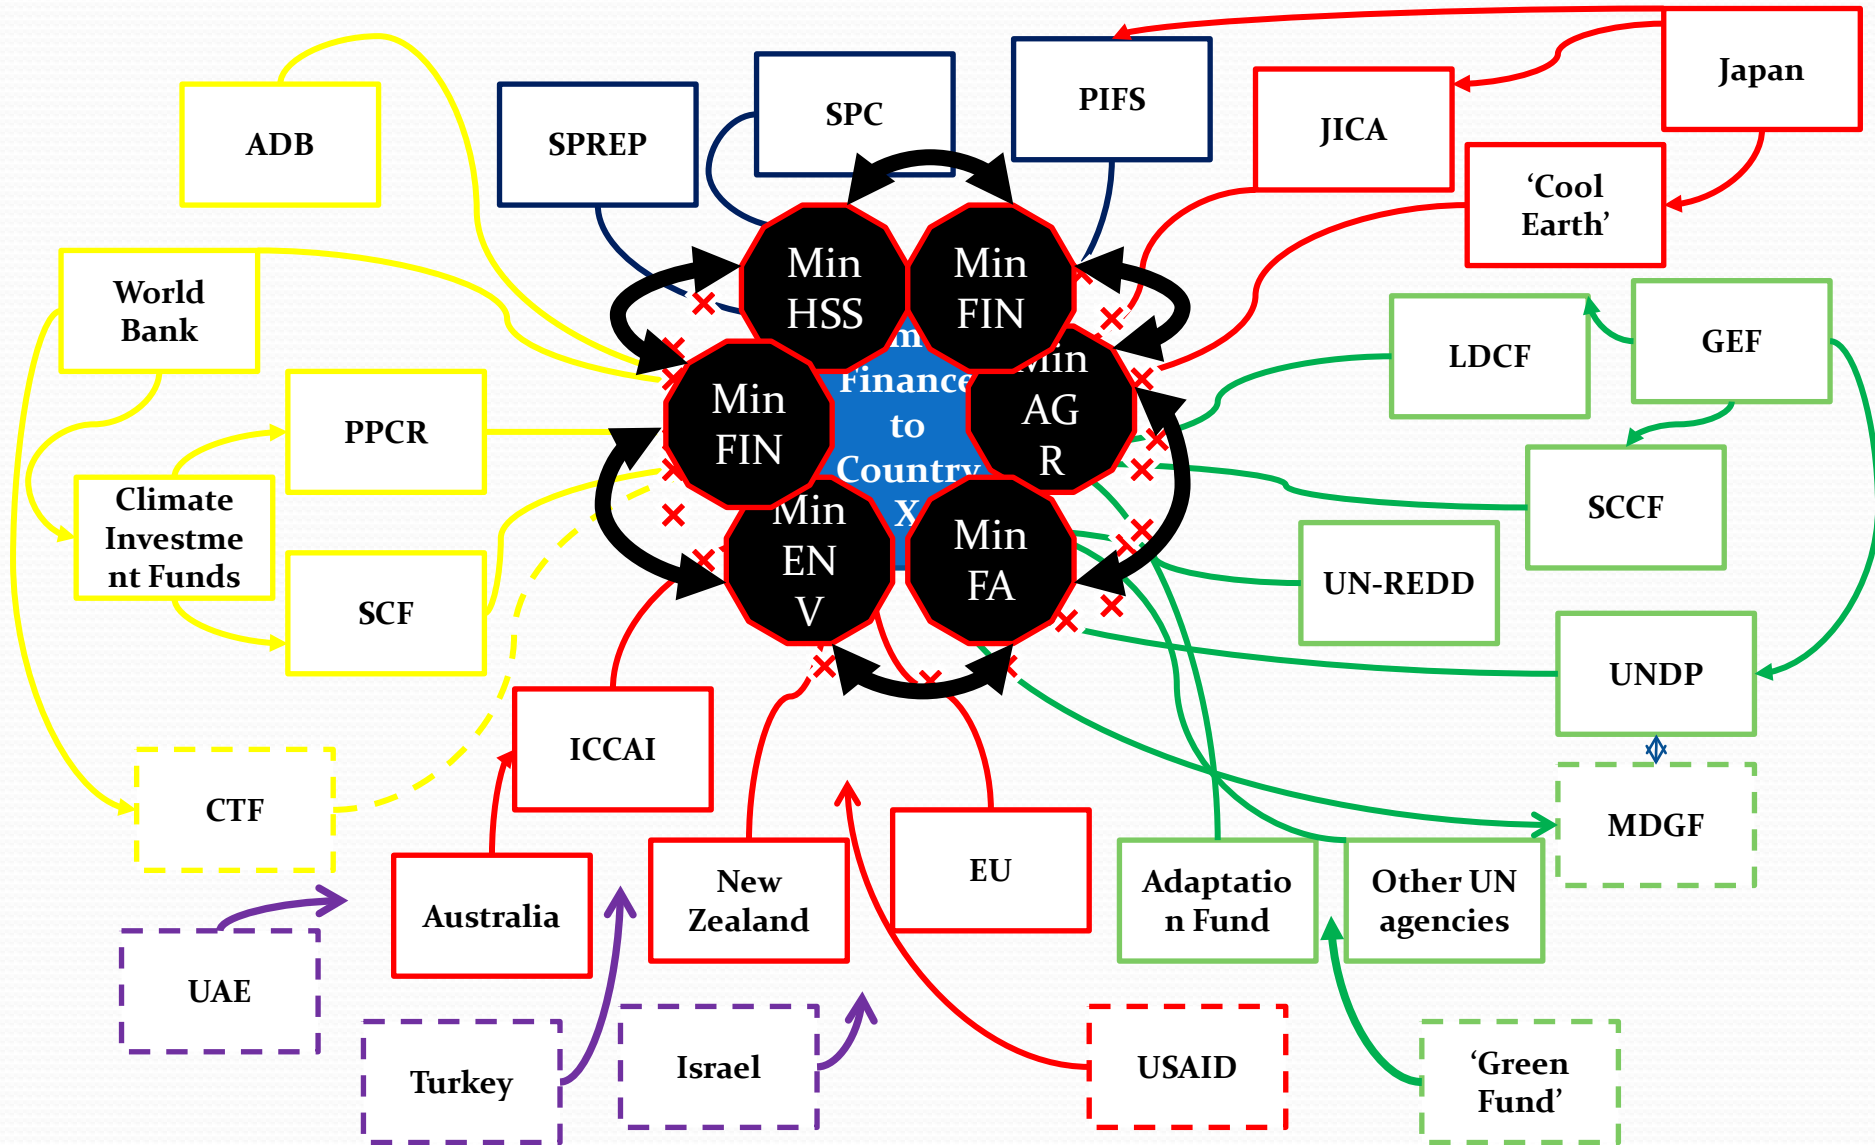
Japan

PIFS

SPC

SPREP

ADB

JICA

'Cool Earth'

World Bank

PPCR

Climate Investment Funds

SCF

Min HSS

Min FIN

Min FIN

Min AG R

Min EN V

Min FA

Finance to Country X

LDCF

GEF

SCCF

UN-REDD

UNDP

MDGF

CTF

ICCAI

Australia

New Zealand

EU

Adaptation Fund

Other UN agencies

UAE

Turkey

Israel

USAID

'Green Fund'